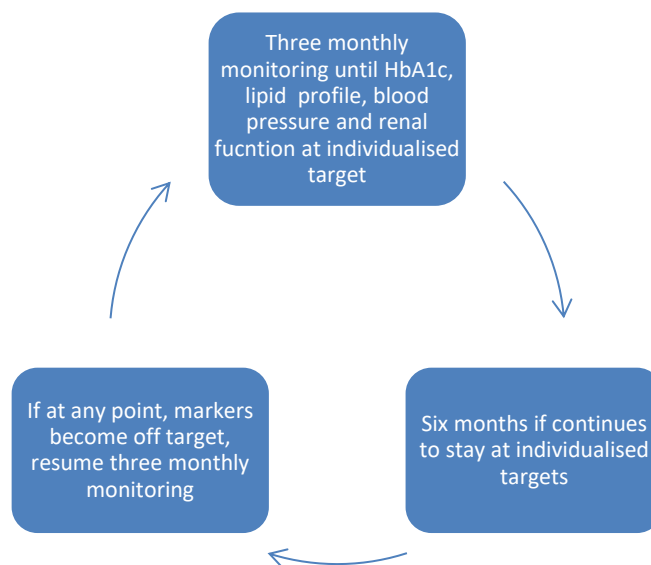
Three monthly monitoring until HbA1c, lipid profile, blood pressure and renal fucntion at individualised target

Six months if continues to stay at individualised targets

If at any point, markers become off target, resume three monthly monitoring